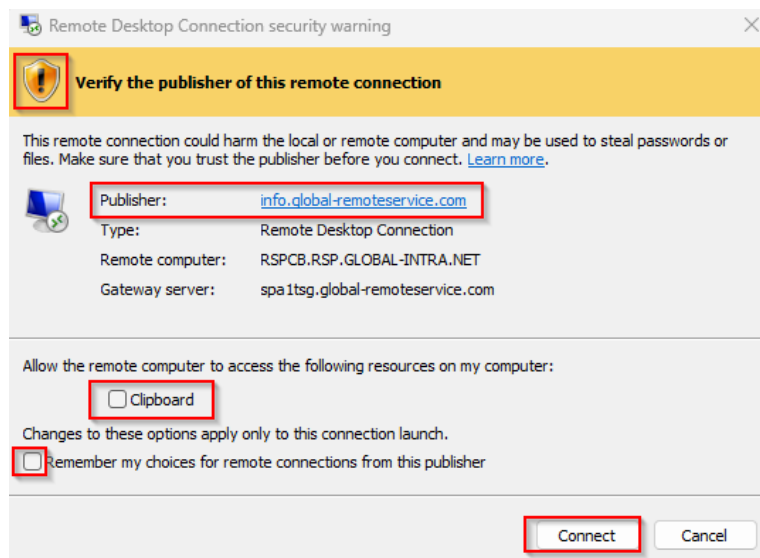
Remote Desktop Connection security warning

Verify the publisher of this remote connection

This remote connection could harm the local or remote computer and may be used to steal passwords or files. Make sure that you trust the publisher before you connect. Learn more.

| | |
|---|---|
| Publisher: | info.global-remoteservice.com |
| Type: | Remote Desktop Connection |
| Remote computer: | RSPCB.RSP.GLOBAL-INTRA.NET |
| Gateway server: | spa1tsg.global-remoteservice.com |

Allow the remote computer to access the following resources on my computer:

Clipboard

Changes to these options apply only to this connection launch.

Remember my choices for remote connections from this publisher

Connect

Cancel